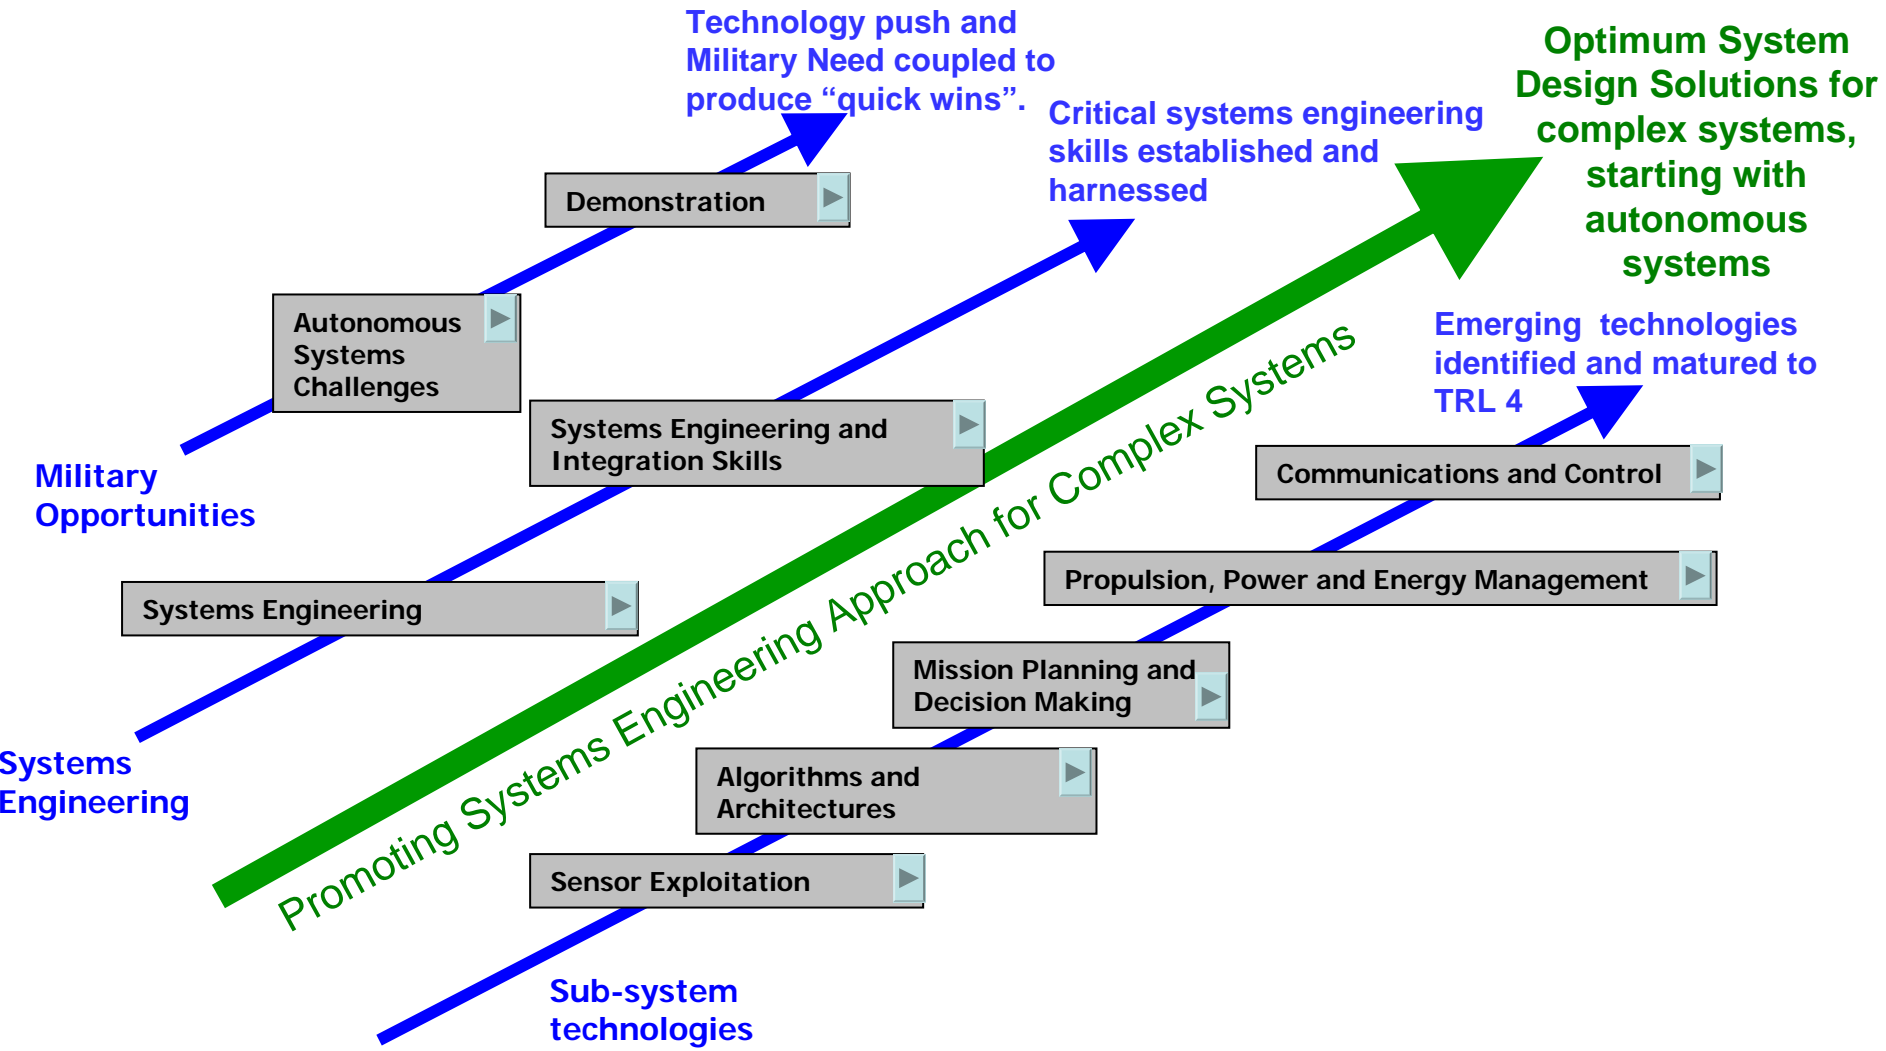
Technology push and Military Need coupled to produce “quick wins”.

Optimum System Design Solutions for complex systems, starting with autonomous systems

Critical systems engineering skills established and harnessed

Demonstration

Autonomous Systems Challenges

Systems Engineering and Integration Skills

Emerging technologies identified and matured to TRL 4

Communications and Control

Military Opportunities

Systems Engineering

Propulsion, Power and Energy Management

Promoting Systems Engineering Approach for Complex Systems

Mission Planning and Decision Making

Systems Engineering

Algorithms and Architectures

Sensor Exploitation

Sub-system technologies